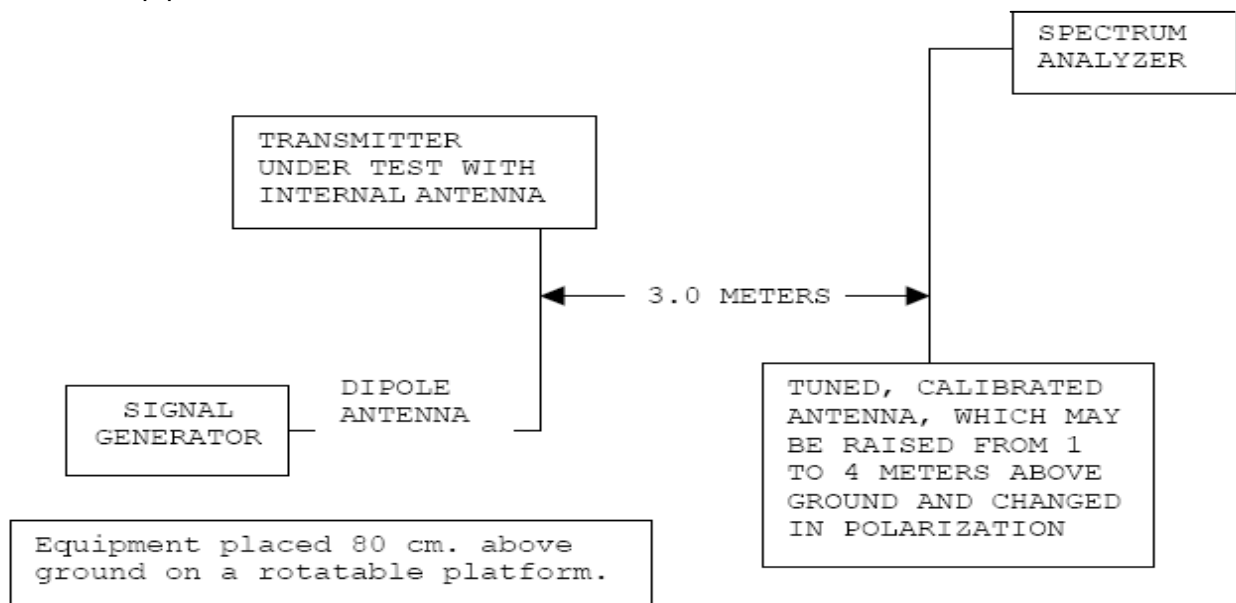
SPECTRUM ANALYZER

TRANSMITTER UNDER TEST WITH INTERNAL ANTENNA

3.0 METERS

DIPOLE ANTENNA

SIGNAL GENERATOR

TUNED, CALIBRATED ANTENNA, WHICH MAY BE RAISED FROM 1 TO 4 METERS ABOVE GROUND AND CHANGED IN POLARIZATION

Equipment placed 80 cm. above ground on a rotatable platform.